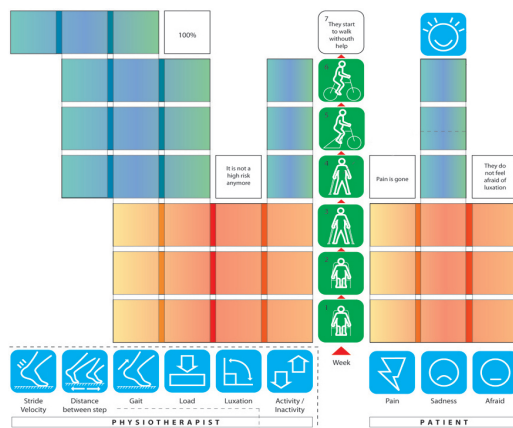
100%

7
They start to walk withouth help

6

5

4

3

2

1

It is not a high risk anymore

Pain is gone

They do not feel afraid of luxation

Week

Stride Velocity

Distance between step

Gait

Load

Luxation

Activity / Inactivity

Pain

Sadness

Afraid

PHYSIOTHERAPIST

PATIENT